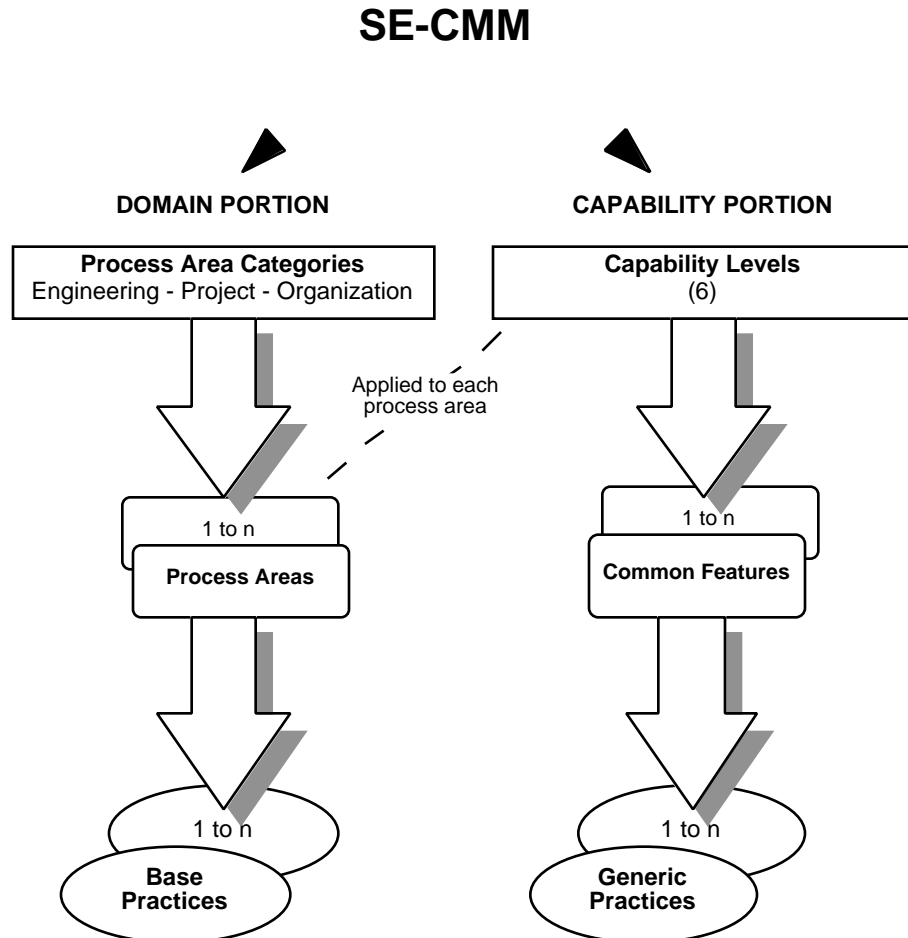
SE-CMM

DOMAIN PORTION

CAPABILITY PORTION

Process Area Categories
Engineering - Project - Organization

Capability Levels
(6)

Applied to each process area

1 to n

Process Areas

1 to n

Common Features

1 to n

Base Practices

1 to n

Generic Practices